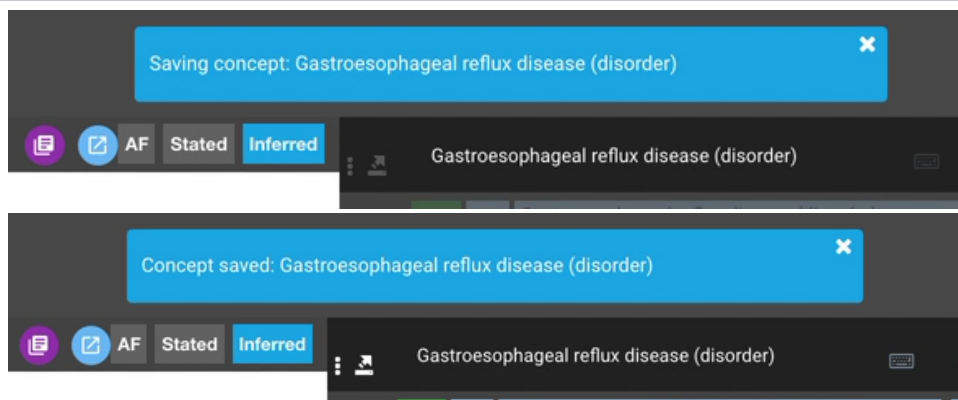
Saving concept: Gastroesophageal reflux disease (disorder)

AF Stated Inferred

Gastroesophageal reflux disease (disorder)

Concept saved: Gastroesophageal reflux disease (disorder)

AF Stated Inferred

Gastroesophageal reflux disease (disorder)